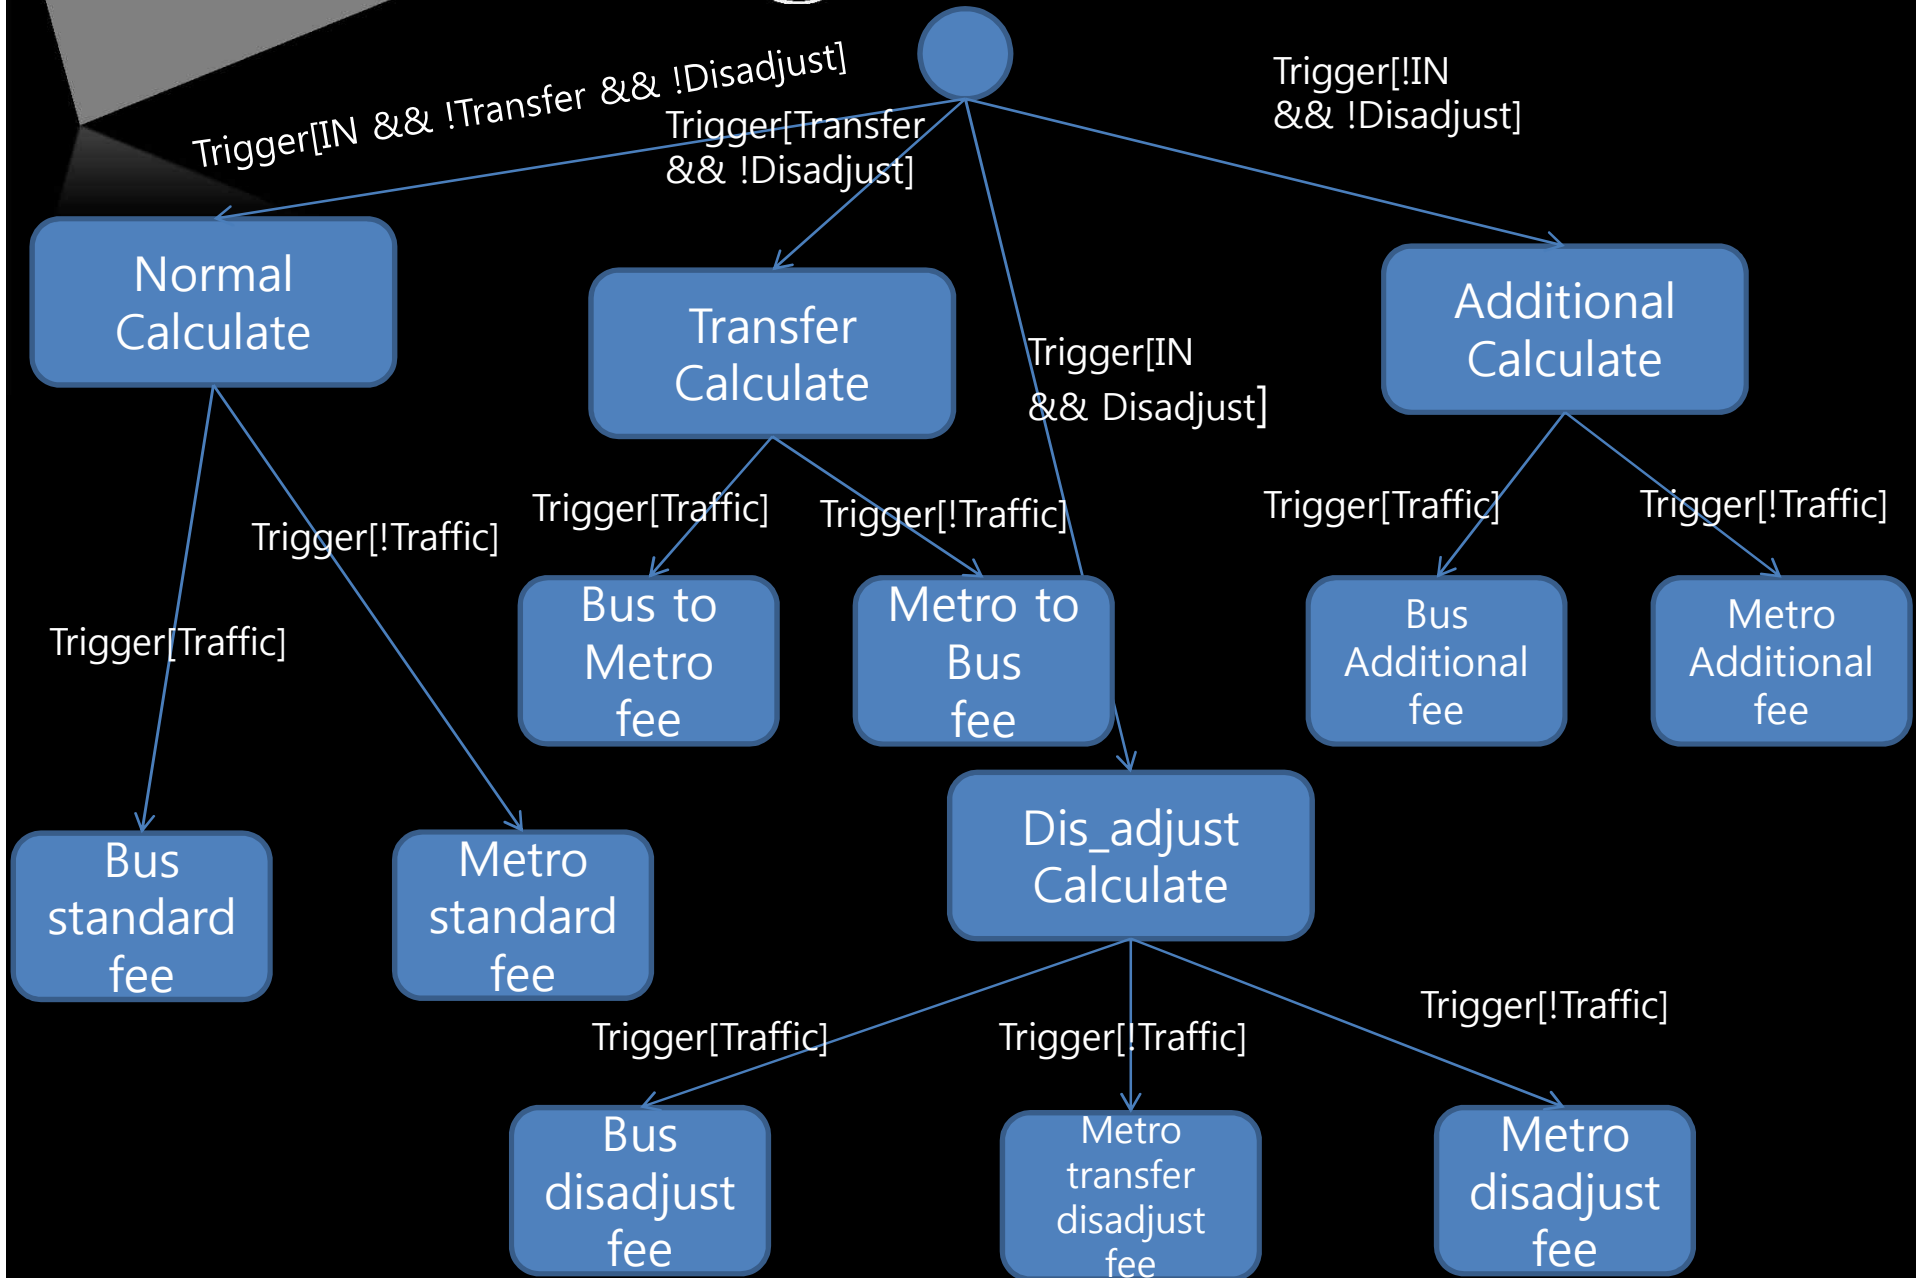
Trigger[IN && !Transfer && !Disadjust]

Trigger[Transfer && !Disadjust]

Trigger[!IN && !Disadjust]

Normal Calculate

Transfer Calculate

Trigger[IN && Disadjust]

Additional Calculate

Trigger[!Traffic]

Trigger[Traffic]

Trigger[!Traffic]

Trigger[Traffic]

Trigger[!Traffic]

Trigger[Traffic]

Bus to Metro fee

Metro to Bus fee

Bus Additional fee

Metro Additional fee

Bus standard fee

Metro standard fee

Dis_adjust Calculate

Trigger[Traffic]

Trigger[!Traffic]

Trigger[!Traffic]

Bus disadjust fee

Metro transfer disadjust fee

Metro disadjust fee